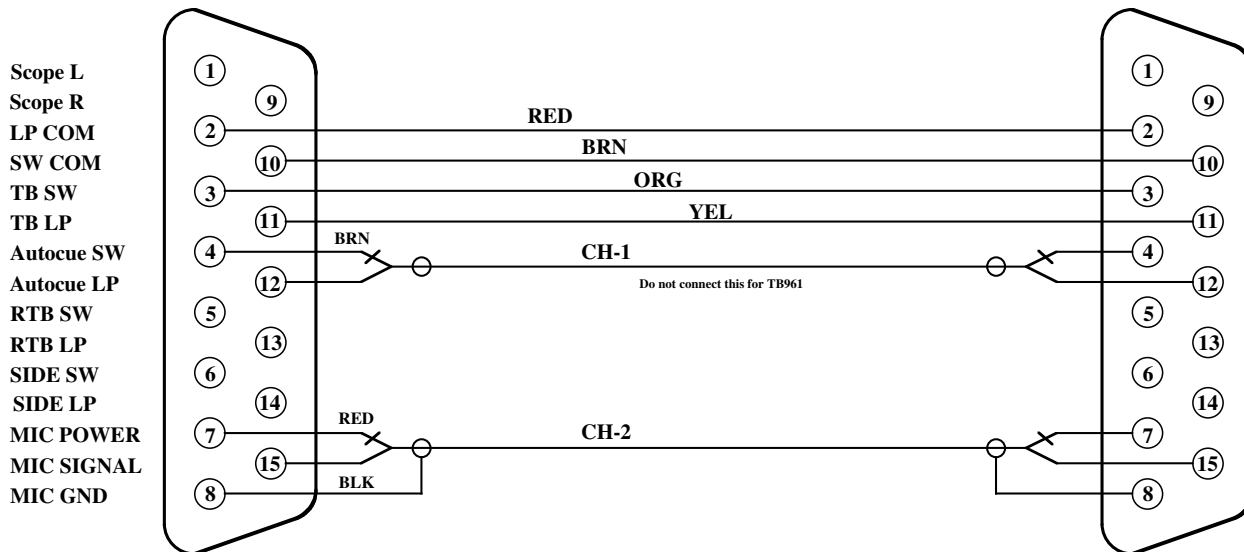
Scope L
Scope R
LP COM
SW COM
TB SW
TB LP
Autocue SW
Autocue LP
RTB SW
RTB LP
SIDE SW
SIDE LP
MIC POWER
MIC SIGNAL
MIC GND

1
9
2
10
3
11
4
12
5
13
6
14
7
15
8

RED
BRN
ORG
YEL
BRN
CH-1
Do not connect this for TB961
RED
CH-2
BLK

1
9
2
10
3
11
4
12
5
13
6
14
7
15
8